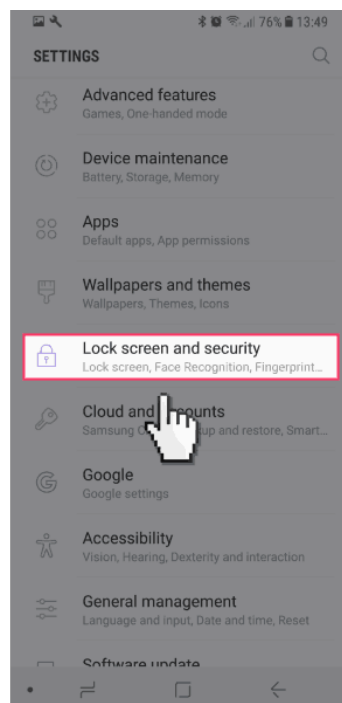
76% 13:49

SETTINGS

Advanced features
Games, One-handed mode

Device maintenance
Battery, Storage, Memory

Apps
Default apps, App permissions

Wallpapers and themes
Wallpapers, Themes, Icons

Lock screen and security
Lock screen, Face Recognition, Fingerprint...

Cloud and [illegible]ccounts
Samsung C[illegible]up and restore, Smart...

Google
Google settings

Accessibility
Vision, Hearing, Dexterity and interaction

General management
Language and input, Date and time, Reset

Software update